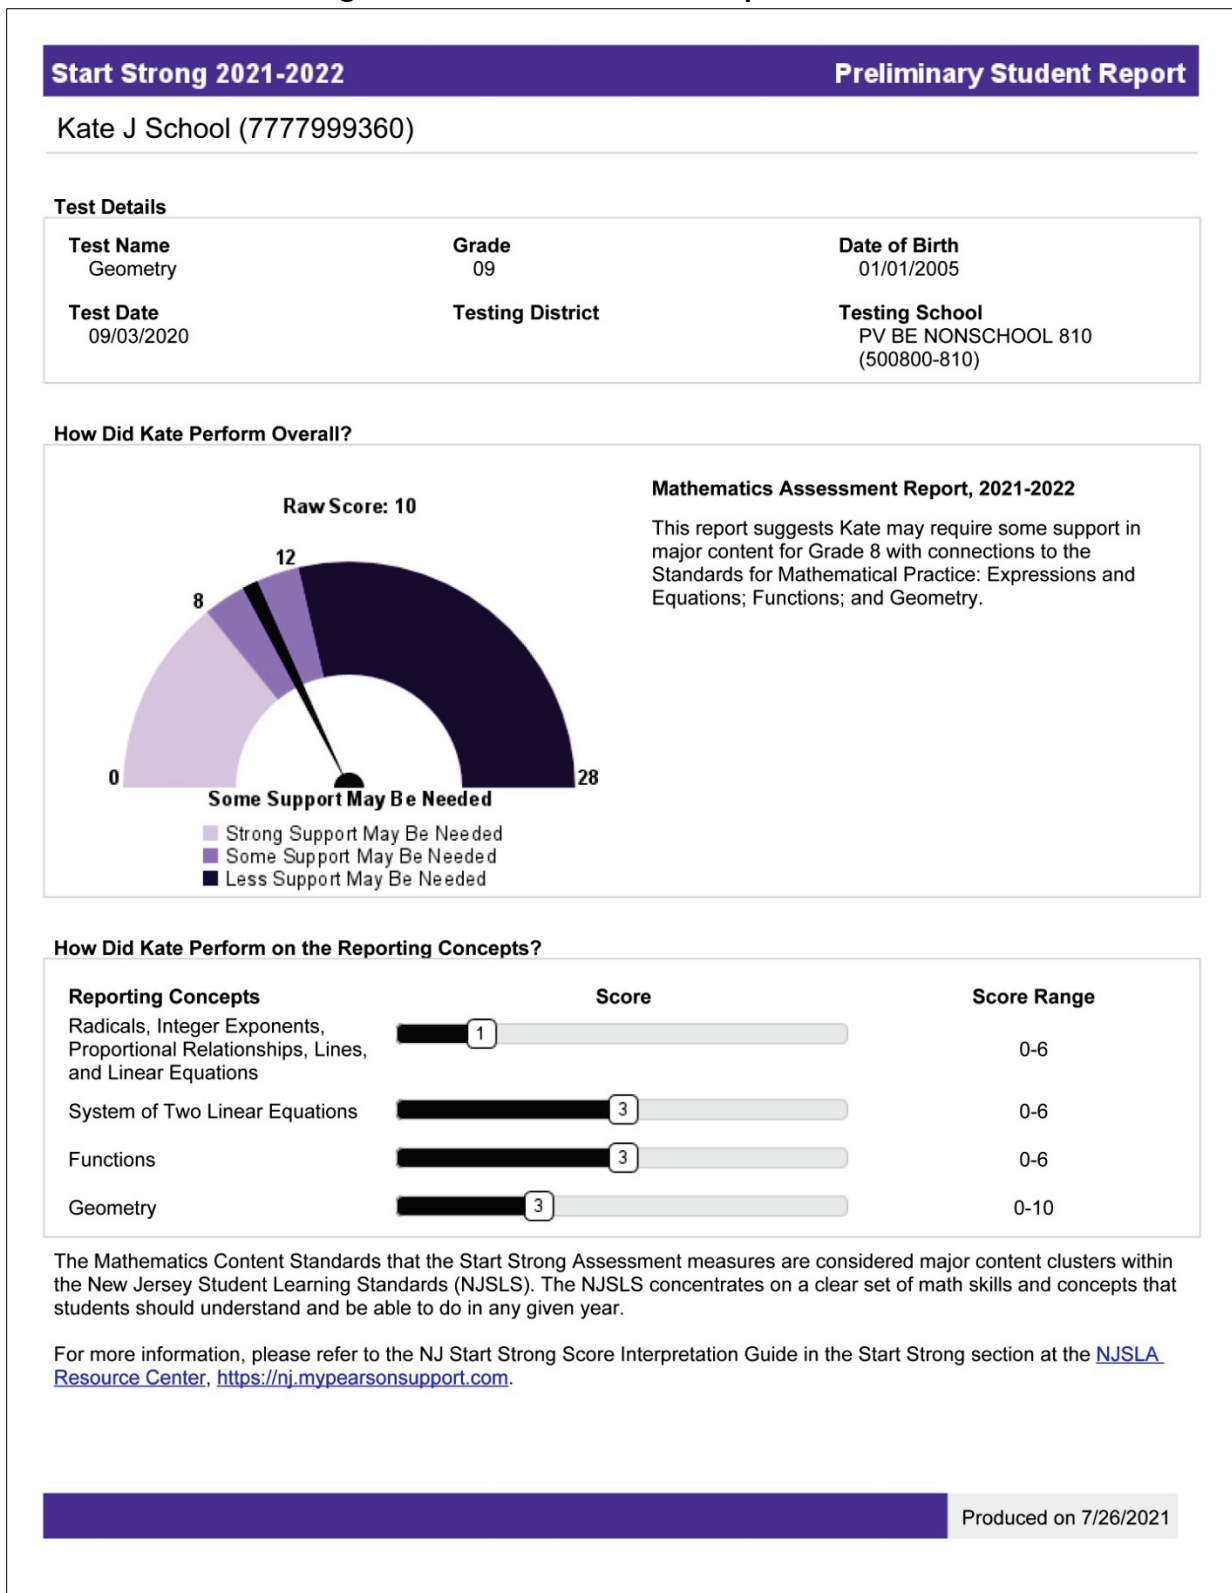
Start Strong 2021-2022

Preliminary Student Report

Kate J School (7777999360)

Test Details

Test Name
Geometry

Grade
09

Date of Birth
01/01/2005

Test Date
09/03/2020

Testing District

Testing School
PV BE NONSCHOOL 810
(500800-810)

How Did Kate Perform Overall?

Raw Score: 10

12
8
0
28

Some Support May Be Needed

Strong Support May Be Needed
Some Support May Be Needed
Less Support May Be Needed

Mathematics Assessment Report, 2021-2022

This report suggests Kate may require some support in major content for Grade 8 with connections to the Standards for Mathematical Practice: Expressions and Equations; Functions; and Geometry.

How Did Kate Perform on the Reporting Concepts?

| Reporting Concepts | Score | Score Range |
|---|---|---|
| Radicals, Integer Exponents, Proportional Relationships, Lines, and Linear Equations | 1 | 0-6 |
| System of Two Linear Equations | 3 | 0-6 |
| Functions | 3 | 0-6 |
| Geometry | 3 | 0-10 |

The Mathematics Content Standards that the Start Strong Assessment measures are considered major content clusters within the New Jersey Student Learning Standards (NJSLS). The NJSLS concentrates on a clear set of math skills and concepts that students should understand and be able to do in any given year.

For more information, please refer to the NJ Start Strong Score Interpretation Guide in the Start Strong section at the NJSLA Resource Center, https://nj.mypearsonsupport.com.

Produced on 7/26/2021